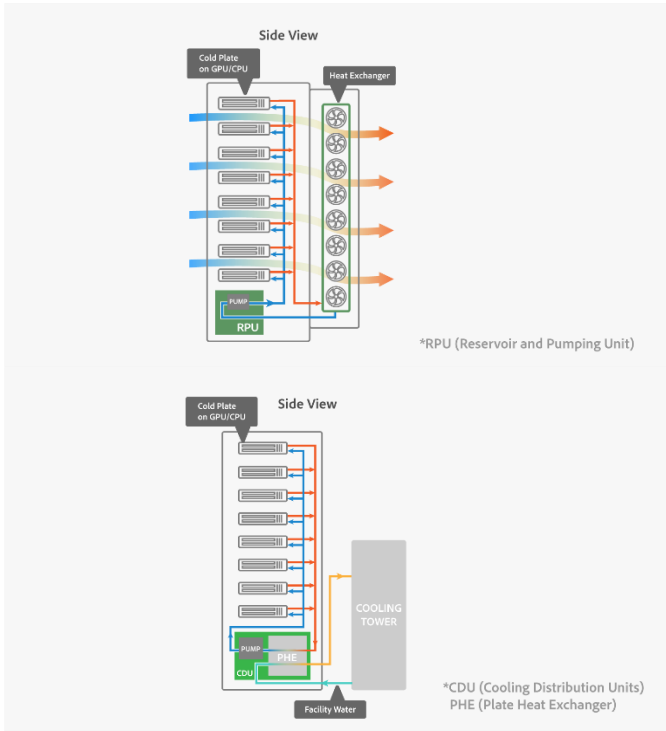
Side View

Cold Plate on GPU/CPU

Heat Exchanger

PUMP

RPU

*RPU (Reservoir and Pumping Unit)

Cold Plate on GPU/CPU

Side View

COOLING TOWER

PUMP

PHE

CDU

Facility Water

*CDU (Cooling Distribution Units)
PHE (Plate Heat Exchanger)